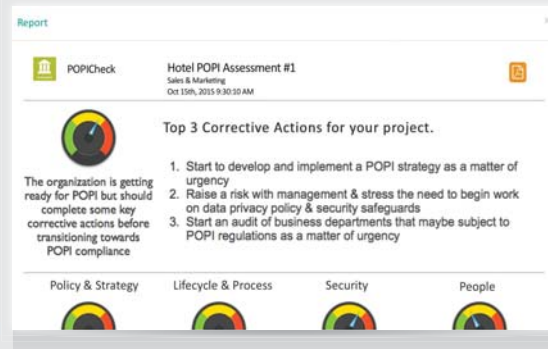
Report

POPICheck

Hotel POPI Assessment #1
Sales & Marketing
Oct 15th, 2015 9:30:10 AM

Top 3 Corrective Actions for your project.

The organization is getting ready for POPI but should complete some key corrective actions before transitioning towards POPI compliance

1. Start to develop and implement a POPI strategy as a matter of urgency
2. Raise a risk with management & stress the need to begin work on data privacy policy & security safeguards
3. Start an audit of business departments that maybe subject to POPI regulations as a matter of urgency

Policy & Strategy

Lifecycle & Process

Security

People